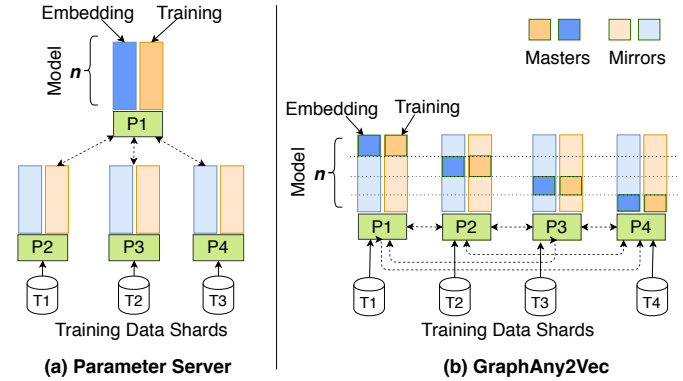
Embedding Training

Model

n

P1

P2 P3 P4

T1 T2 T3

Training Data Shards

(a) Parameter Server

Masters Mirrors

Embedding Training

Model

n

P1 P2 P3 P4

T1 T2 T3 T4

Training Data Shards

(b) GraphAny2Vec